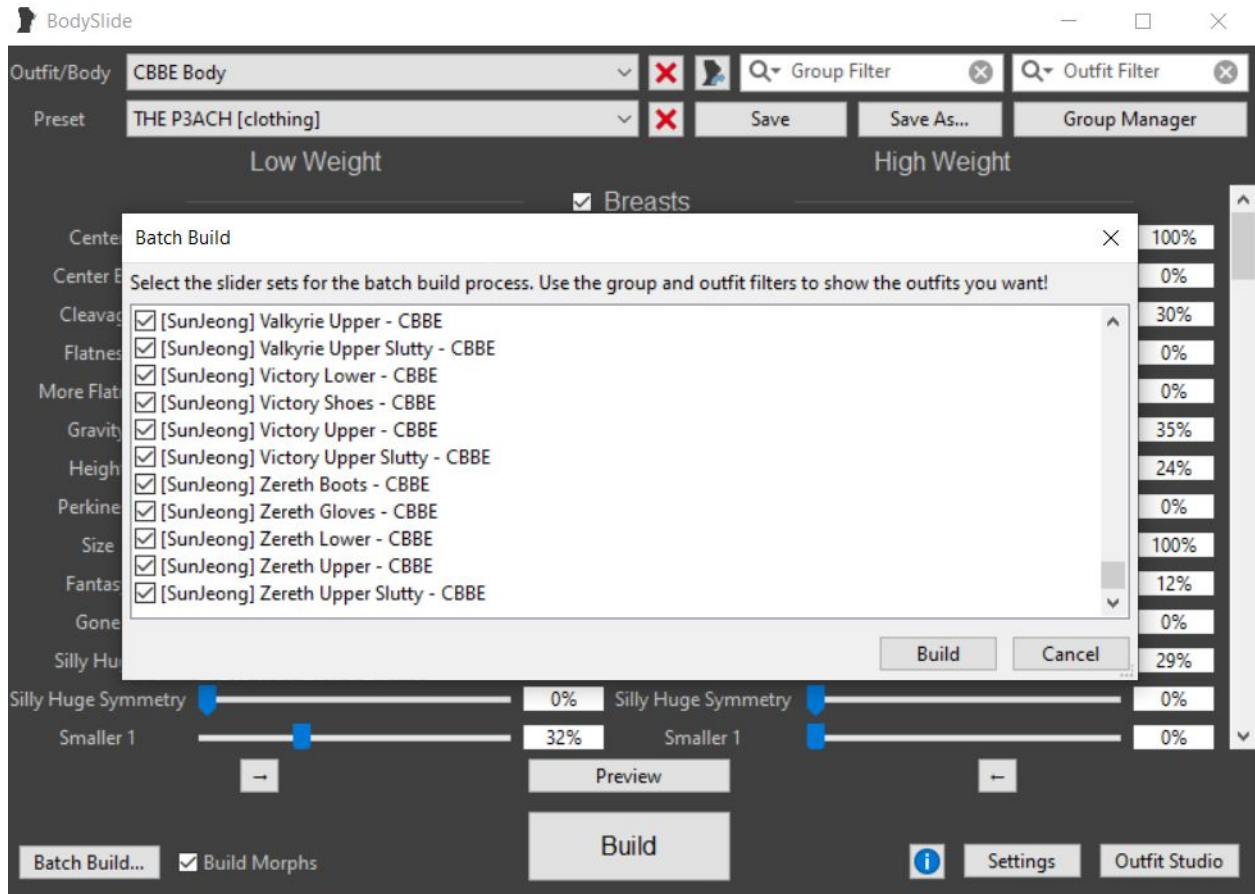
BodySlide

Outfit/Body CBBE Body
Group Filter
Outfit Filter
Preset THE P3ACH [clothing]
Save
Save As...
Group Manager

Low Weight
High Weight
Breasts

Cente
Center E
Cleavag
Flatnes
More Flat
Gravity
Heigh
Perkine
Size
Fantas
Gone
Silly Hu

100%
0%
30%
0%
0%
35%
24%
0%
100%
12%
0%
29%

Batch Build

Select the slider sets for the batch build process. Use the group and outfit filters to show the outfits you want!

[SunJeong] Valkyrie Upper - CBBE
[SunJeong] Valkyrie Upper Slutty - CBBE
[SunJeong] Victory Lower - CBBE
[SunJeong] Victory Shoes - CBBE
[SunJeong] Victory Upper - CBBE
[SunJeong] Victory Upper Slutty - CBBE
[SunJeong] Zereth Boots - CBBE
[SunJeong] Zereth Gloves - CBBE
[SunJeong] Zereth Lower - CBBE
[SunJeong] Zereth Upper - CBBE
[SunJeong] Zereth Upper Slutty - CBBE

Build
Cancel

Silly Huge Symmetry 0% Silly Huge Symmetry 0%
Smaller 1 32% Smaller 1 0%

→
Preview
←

Batch Build...
Build Morphs
Build
Settings
Outfit Studio